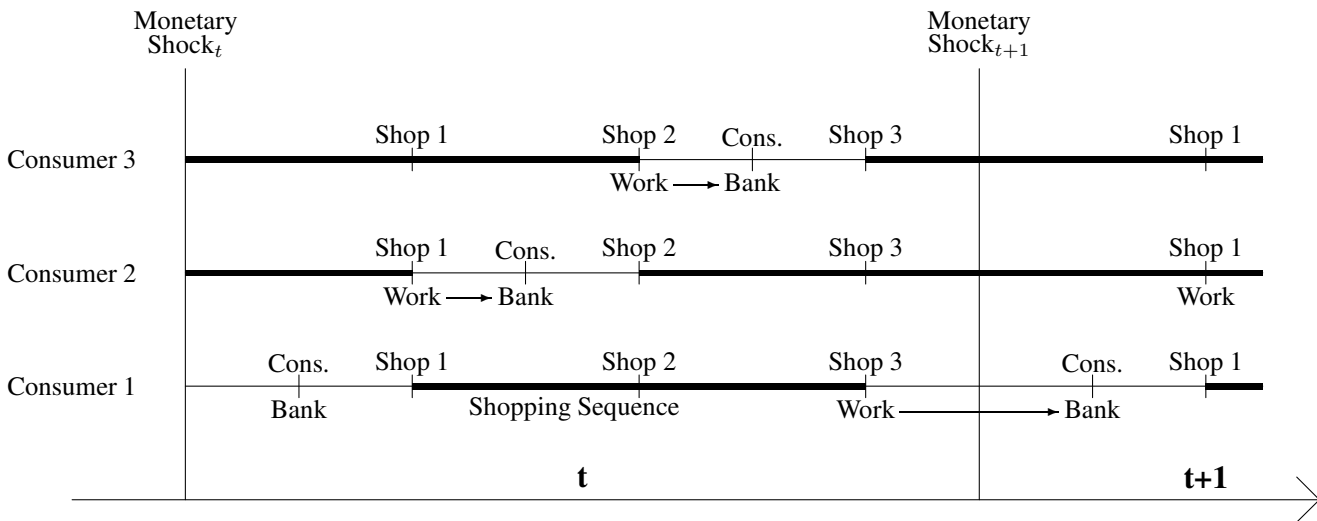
Monetary Shock$_t$

Monetary Shock$_{t+1}$

Consumer 3

Shop 1

Shop 2

Cons.

Shop 3

Shop 1

Work → Bank

Consumer 2

Shop 1

Cons.

Shop 2

Shop 3

Shop 1

Work → Bank

Work

Consumer 1

Cons.

Shop 1

Shop 2

Shop 3

Cons.

Shop 1

Bank

Shopping Sequence

Work → Bank

t

t+1